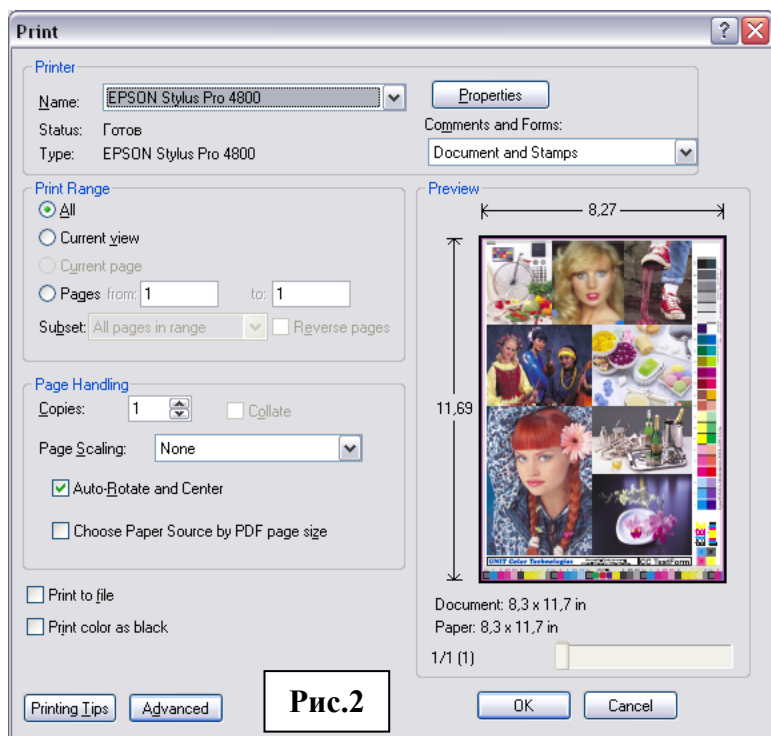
Print

Printer
Name: EPSON Stylus Pro 4800
Status: Готов
Type: EPSON Stylus Pro 4800
Properties
Comments and Forms:
Document and Stamps

Print Range
All
Current view
Current page
Pages from: 1 to: 1
Subset: All pages in range
Reverse pages

Page Handling
Copies: 1
Collate
Page Scaling: None
Auto-Rotate and Center
Choose Paper Source by PDF page size

Print to file
Print color as black

Preview
8,27
11,69
UNIT Color Technologies
Document: 8,3 x 11,7 in
Paper: 8,3 x 11,7 in
1/1 (1)

Printing Tips
Advanced
Рис.2
OK
Cancel